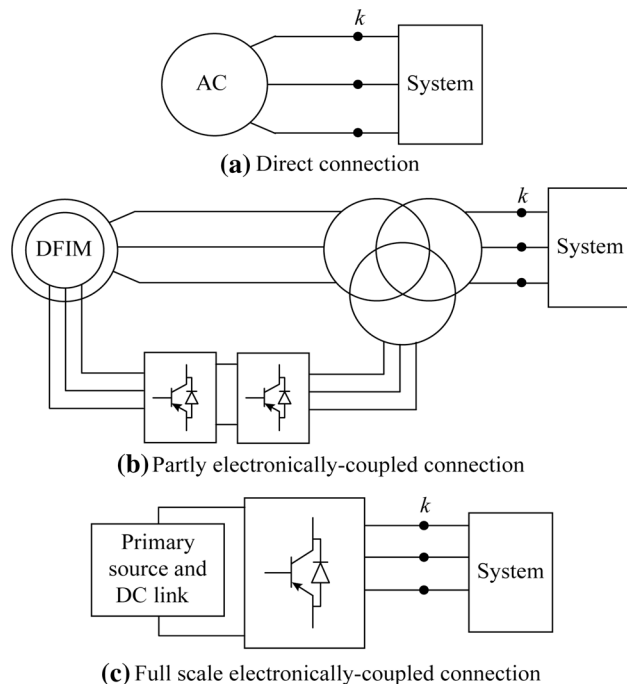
$k$

AC

System

**(a)** Direct connection

$k$

DFIM

System

**(b)** Partly electronically-coupled connection

$k$

Primary source and DC link

System

**(c)** Full scale electronically-coupled connection